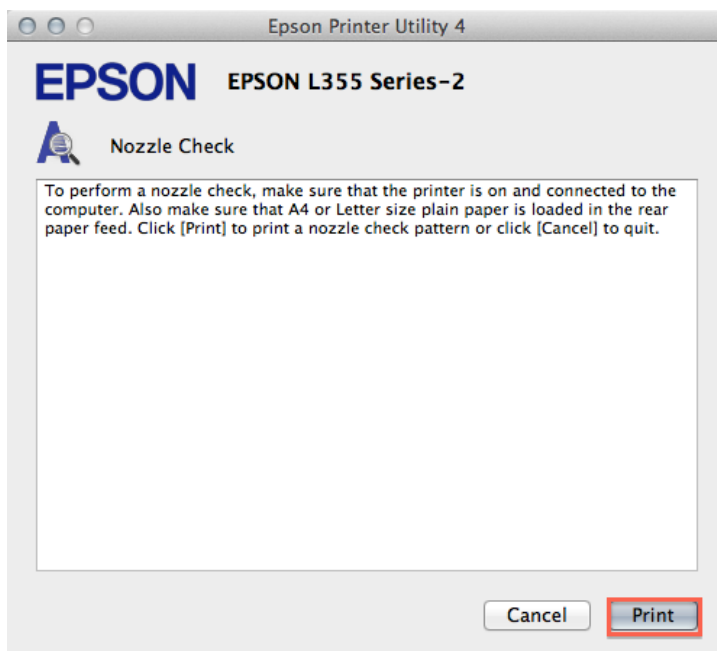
Epson Printer Utility 4

EPSON

EPSON L355 Series-2

Nozzle Check

To perform a nozzle check, make sure that the printer is on and connected to the computer. Also make sure that A4 or Letter size plain paper is loaded in the rear paper feed. Click [Print] to print a nozzle check pattern or click [Cancel] to quit.

Cancel

Print